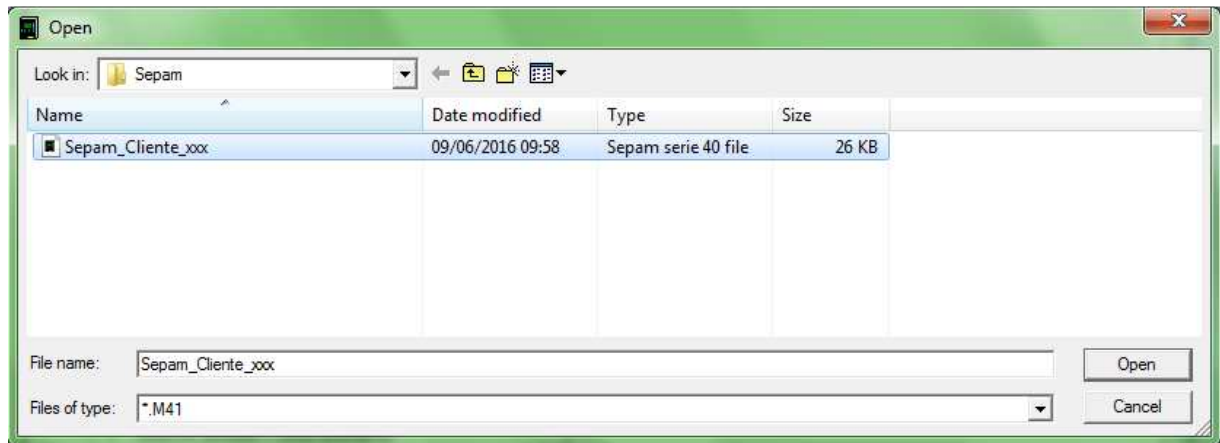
Open

Look in: Sepam

| Name | Date modified | Type | Size |
|---|---|---|---|
| Sepam_Cliente_xxx | 09/06/2016 09:58 | Sepam serie 40 file | 26 KB |

File name: Sepam_Cliente_xxx

Open

Files of type: *.M41

Cancel